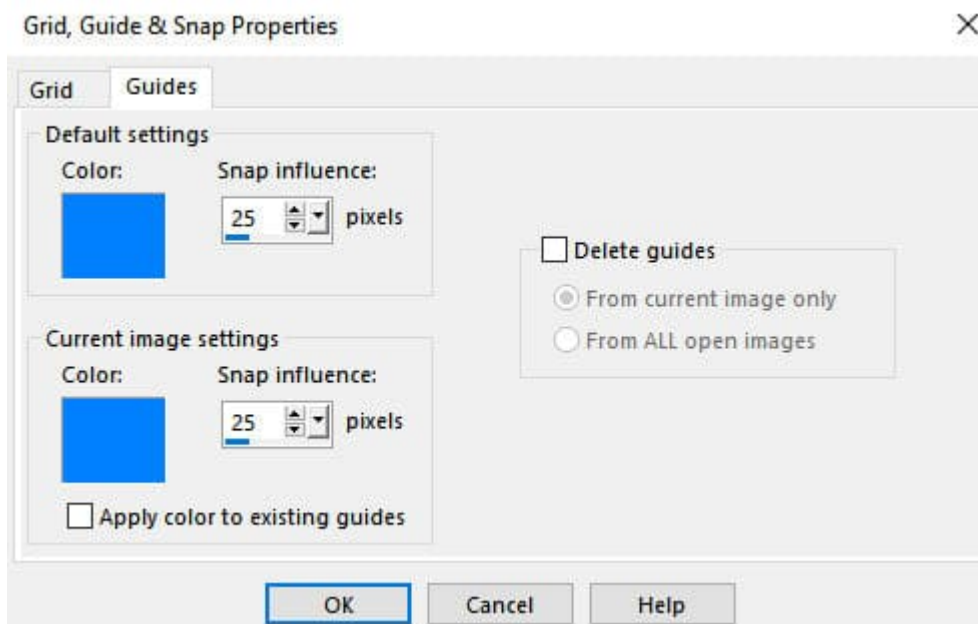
Grid, Guide & Snap Properties

×

Grid

Guides

Default settings

Color:

Snap influence:

25

pixels

Delete guides

From current image only

From ALL open images

Current image settings

Color:

Snap influence:

25

pixels

Apply color to existing guides

OK

Cancel

Help